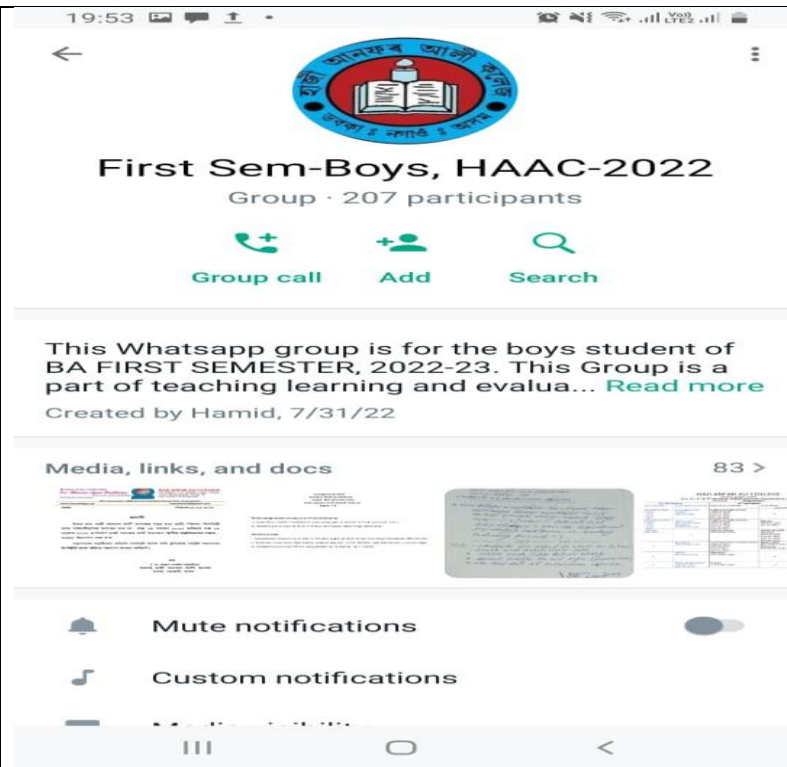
19:53

First Sem-Boys, HAAC-2022

Group · 207 participants

Group call Add Search

This Whatsapp group is for the boys student of BA FIRST SEMESTER, 2022-23. This Group is a part of teaching learning and evalua... Read more

Created by Hamid, 7/31/22

Media, links, and docs 83 >

Mute notifications

Custom notifications

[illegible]